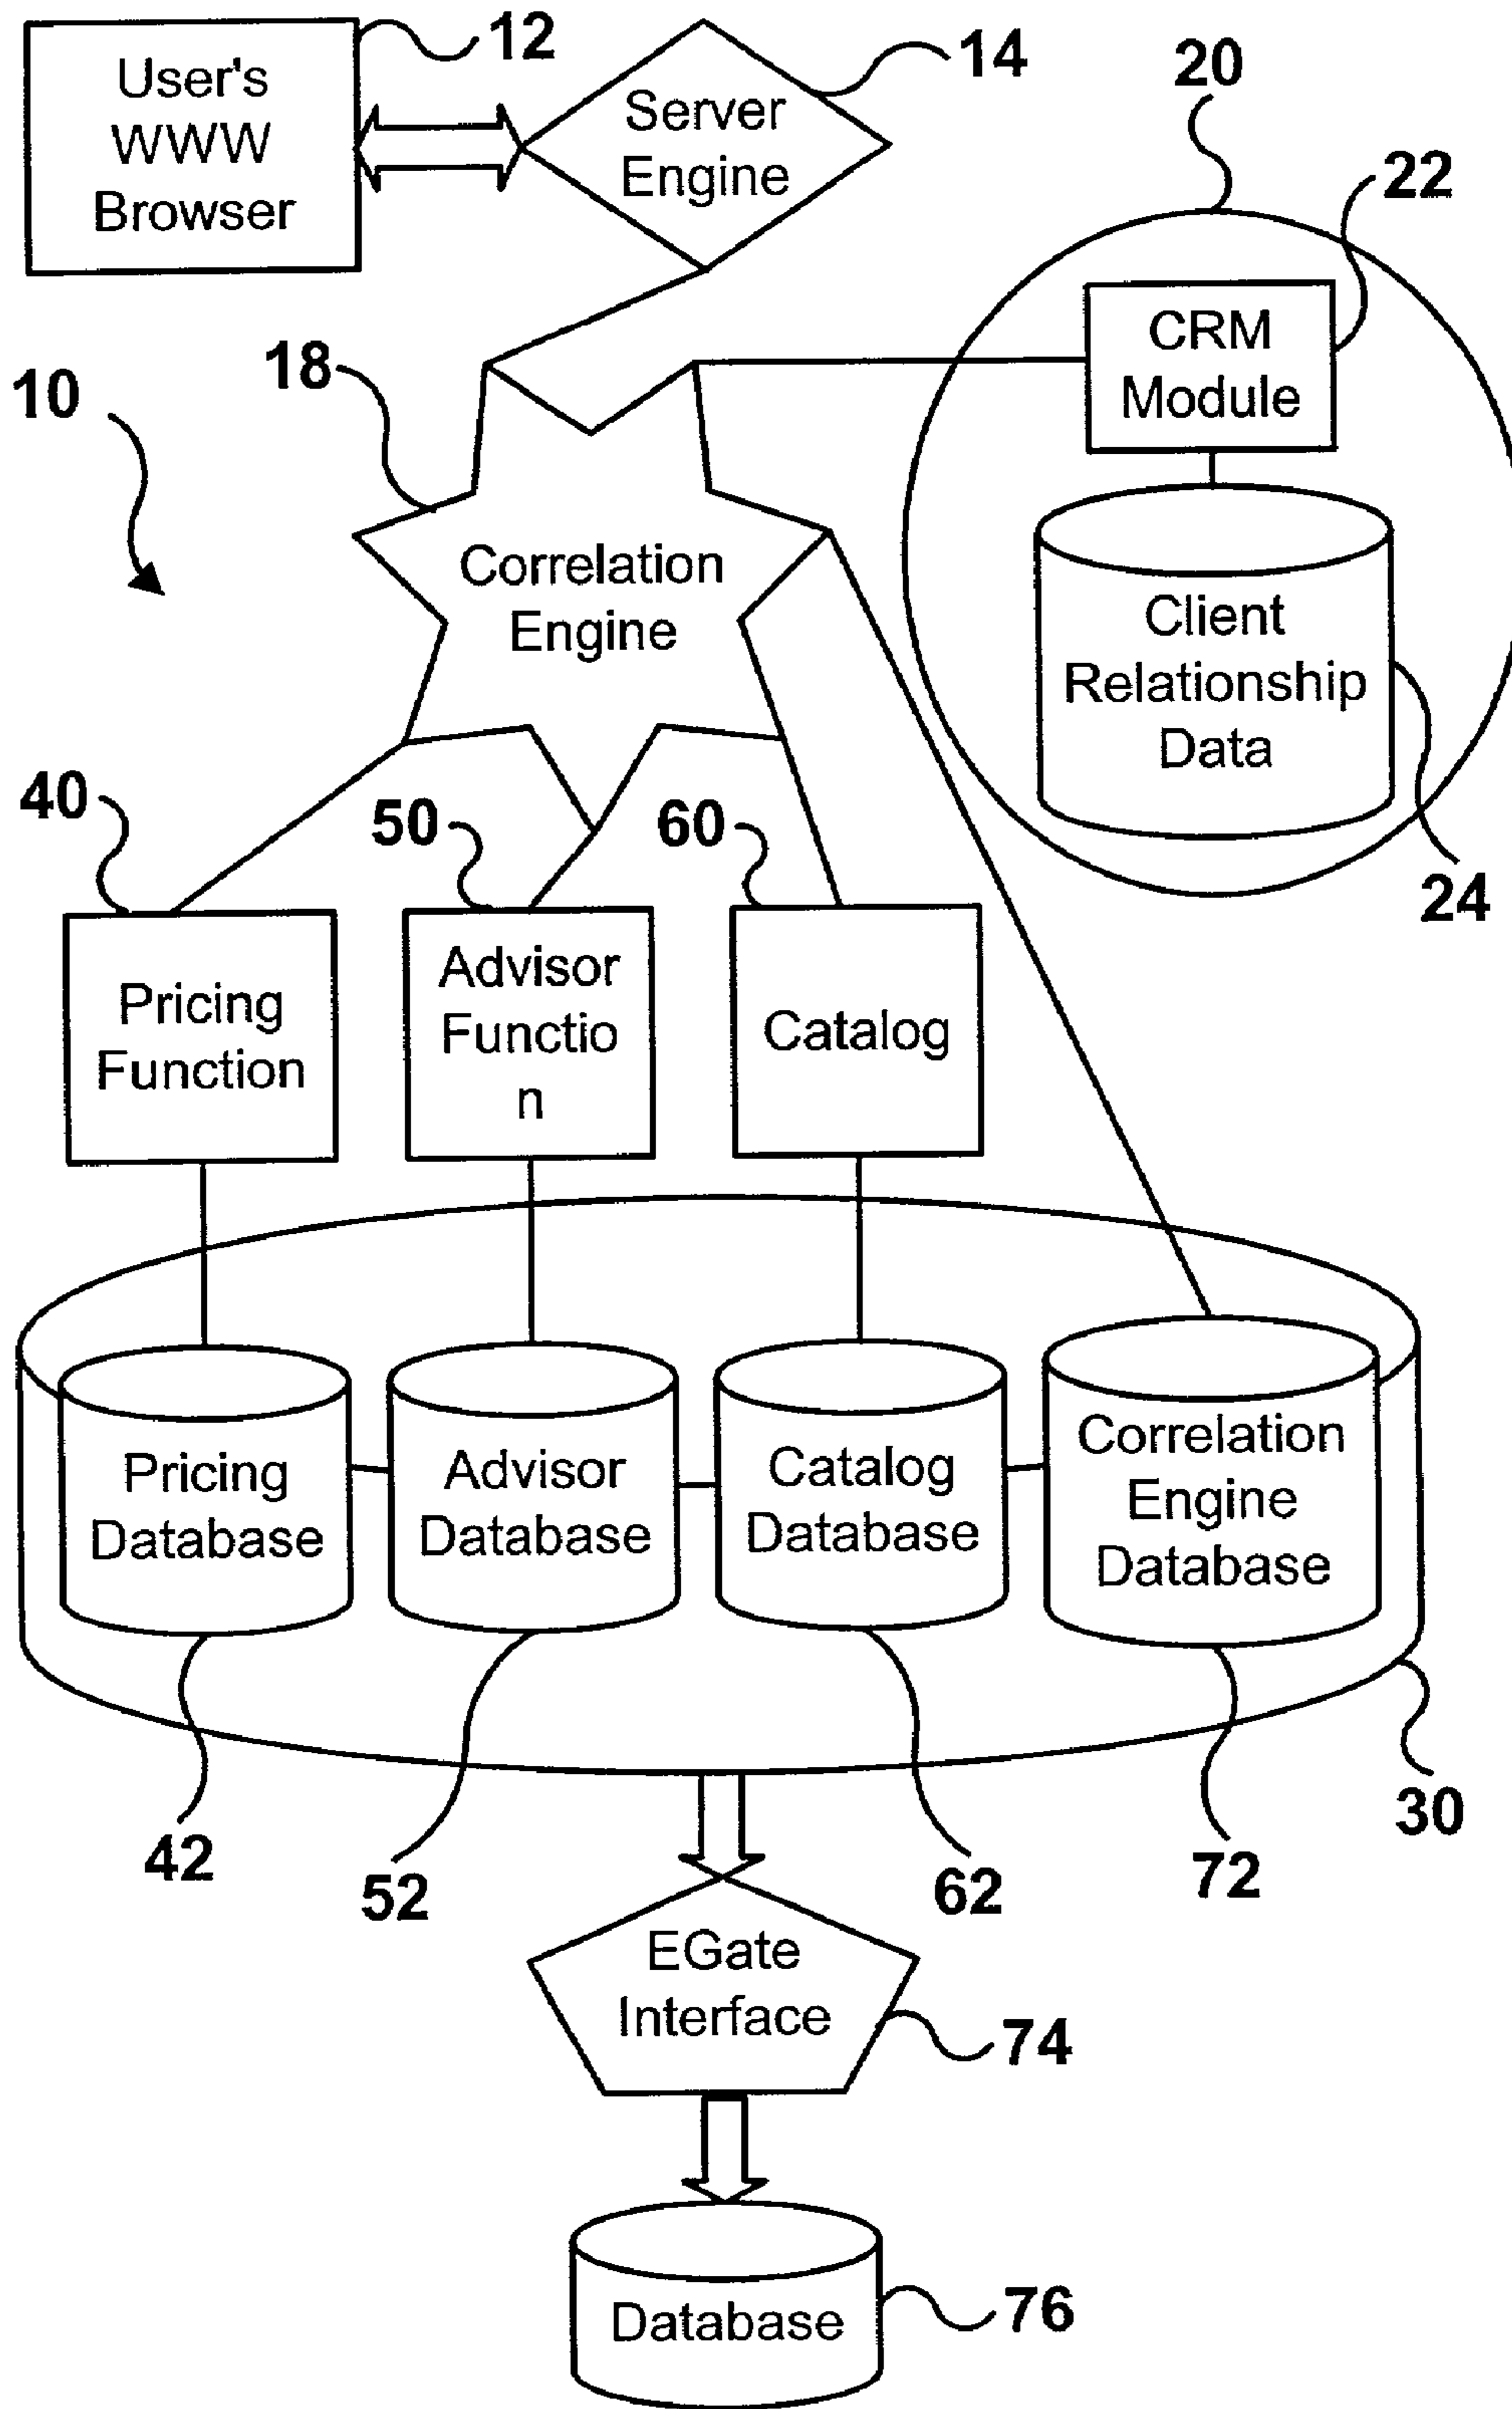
User's WWW Browser

12

Server Engine

14

20

22

CRM Module

Client Relationship Data

24

10

18

Correlation Engine

40

50

60

Pricing Function

Advisor Functio n

Catalog

Pricing Database

Advisor Database

Catalog Database

Correlation Engine Database

42

52

62

72

30

EGate Interface

74

Database

76